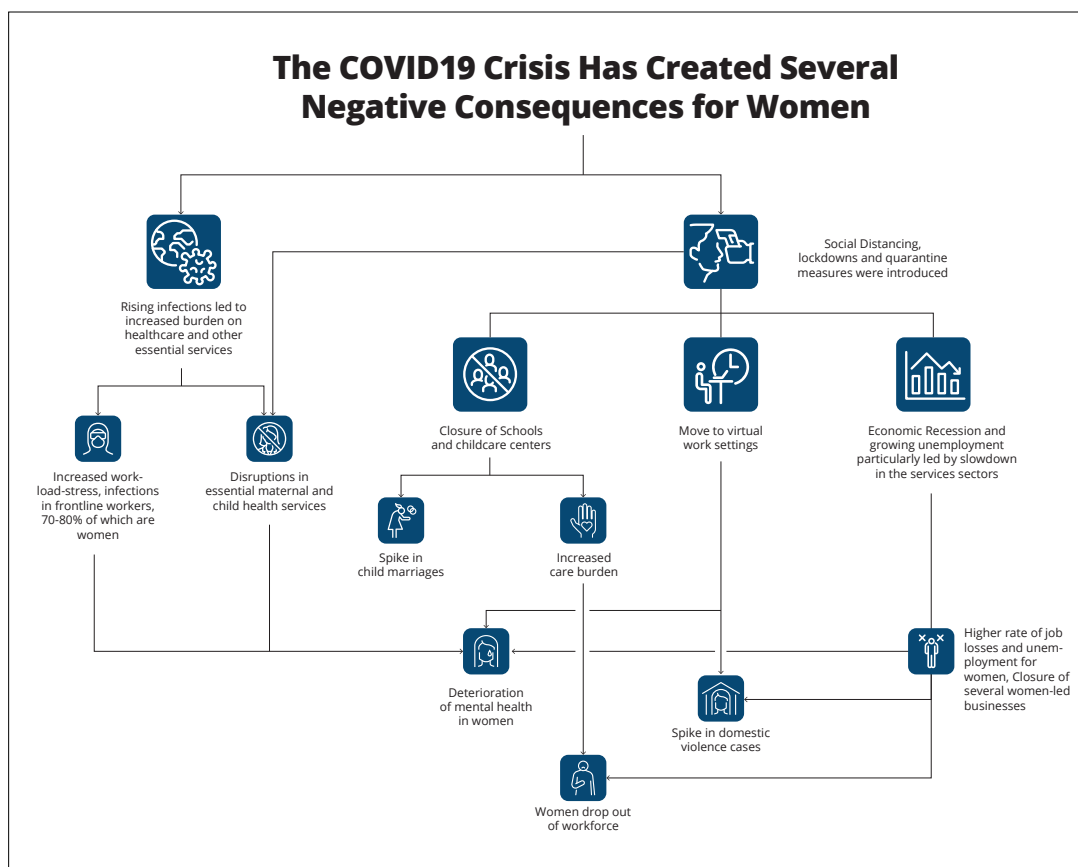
The COVID19 Crisis Has Created Several Negative Consequences for Women

Rising infections led to increased burden on healthcare and other essential services

Social Distancing, lockdowns and quarantine measures were introduced

Increased work-load-stress, infections in frontline workers, 70-80% of which are women

Disruptions in essential maternal and child health services

Closure of Schools and childcare centers

Move to virtual work settings

Economic Recession and growing unemployment particularly led by slowdown in the services sectors

Spike in child marriages

Increased care burden

Higher rate of job losses and unemployment for women, Closure of several women-led businesses

Deterioration of mental health in women

Spike in domestic violence cases

Women drop out of workforce